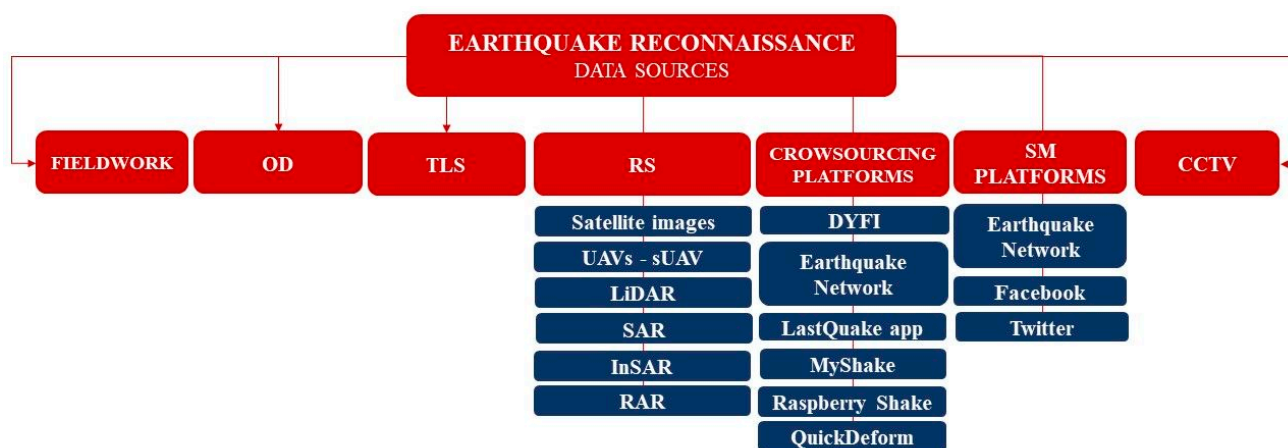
EARTHQUAKE RECONNAISSANCE
DATA SOURCES

FIELDWORK

OD

TLS

RS
Satellite images
UAVs - sUAV
LiDAR
SAR
InSAR
RAR

CROWSOURCING PLATFORMS
DYFI
Earthquake Network
LastQuake app
MyShake
Raspberry Shake
QuickDeform

SM PLATFORMS
Earthquake Network
Facebook
Twitter

CCTV